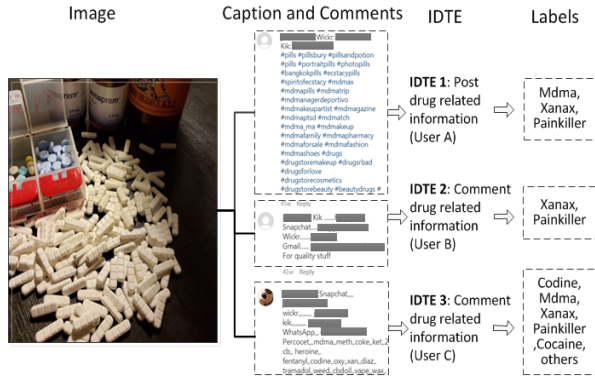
Image

Caption and Comments

IDTE

Labels

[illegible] Wickr: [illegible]
Kik: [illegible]
#pills #pillsbury #pillsandpotion #pills #portraitpills #photopills #bangkokpills #ecstacypills #spiritofecstacy #mdmax #mdmapills #mdmatrip #mdmagenerdeportivo #mdmaexpartist #mdmagazine #mdmaptsd #mdmatch #mdma_ma #mdmakeup #mdmafamily #mdmapharmacy #mdmaforsale #mdmafashion #mdmashoes #drugs #drugstoremakeup #drugsrbad #drugsforlove #drugstorecosmetics #drugstorebeauty #beautydrugs #
41w Reply

IDTE 1: Post drug related information (User A)

Mdma, Xanax, Painkiller

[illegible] Kik ....... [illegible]
Snapchat.... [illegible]
Wickr...... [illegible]
Gmail...... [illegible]
For quality stuff
41w Reply

IDTE 2: Comment drug related information (User B)

Xanax, Painkiller

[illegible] Snapchat,,,, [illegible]
wickr,,,,,, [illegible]
kik,,,, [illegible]
WhatsApp,,, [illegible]
Percocet,,,mdma,,meth,,coke,,ket,,2cb,, heroine,, fentanyl,,codine,,oxy,,xan,,diaz,, tramadol,,weed,,cbdoil,,vape,,wax,,

IDTE 3: Comment drug related information (User C)

Codine, Mdma, Xanax, Painkiller ,Cocaine, others